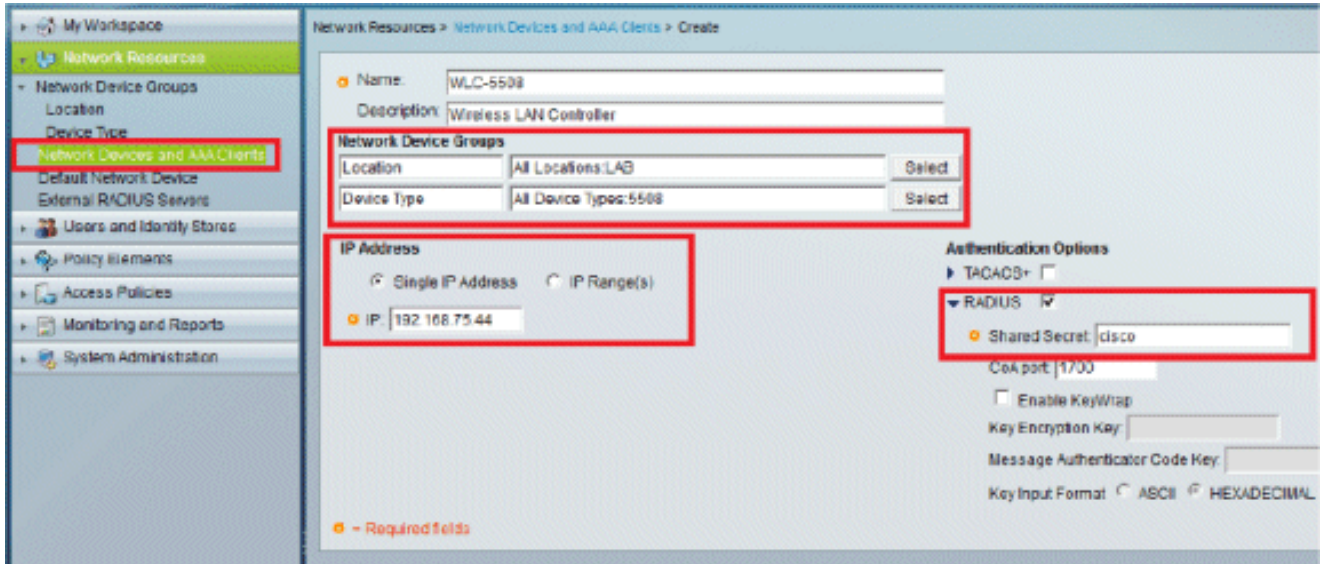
My Workspace
Network Resources
Network Device Groups
Location
Device Type
Network Devices and AAA Clients
Default Network Device
External RADIUS Servers
Users and Identity Stores
Policy Elements
Access Policies
Monitoring and Reports
System Administration

Network Resources > Network Devices and AAA Clients > Create

Name: WLC-5508
Description: Wireless LAN Controller

Network Device Groups

| Location | All Locations:LAB | Select |
|---|---|---|
| Device Type | All Device Types:5508 | Select |

IP Address
Single IP Address
IP Range(s)
IP: 192.168.75.44

Authentication Options
TACACS+
RADIUS
Shared Secret: cisco
CoA port: 1700
Enable KeyWrap
Key Encryption Key:
Message Authenticator Code Key:
Key Input Format ASCII HEXADECIMAL

= Required fields